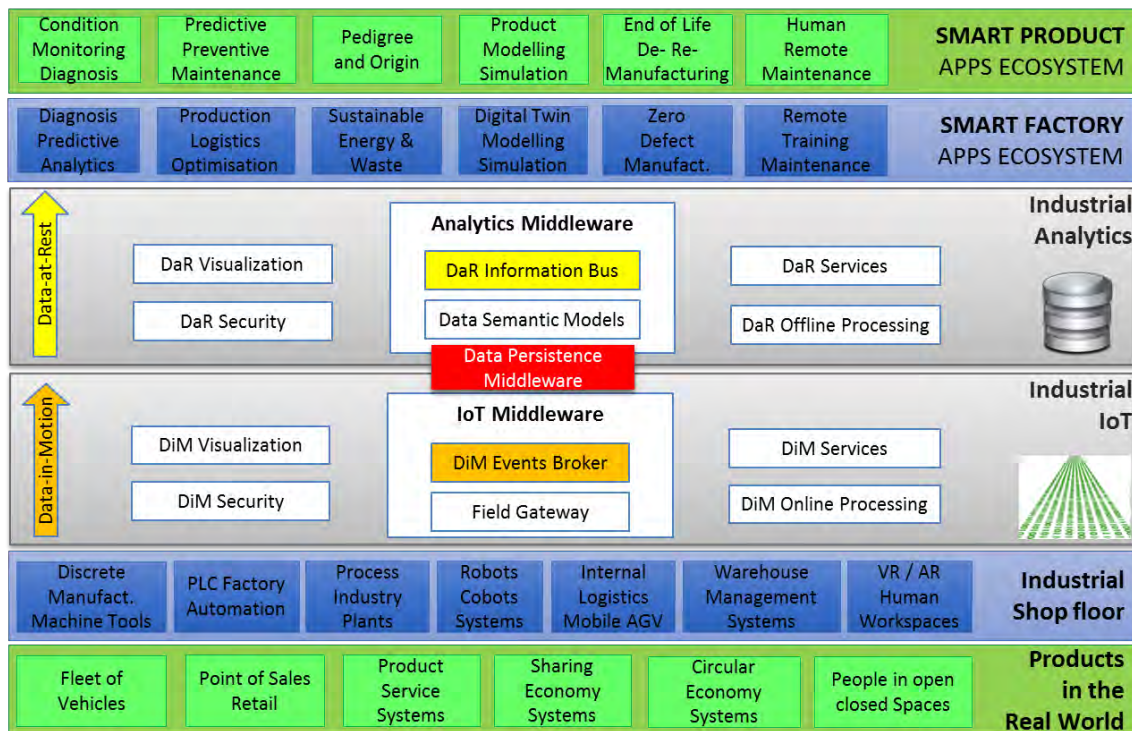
Condition Monitoring Diagnosis

Predictive Preventive Maintenance

Pedigree and Origin

Product Modelling Simulation

End of Life De- Re- Manufacturing

Human Remote Maintenance

SMART PRODUCT APPS ECOSYSTEM

Diagnosis Predictive Analytics

Production Logistics Optimisation

Sustainable Energy & Waste

Digital Twin Modelling Simulation

Zero Defect Manufact.

Remote Training Maintenance

SMART FACTORY APPS ECOSYSTEM

Data-at-Rest

Industrial Analytics

DaR Visualization

DaR Security

Analytics Middleware

DaR Information Bus

Data Semantic Models

DaR Services

DaR Offline Processing

Data Persistence Middleware

Data-in-Motion

Industrial IoT

DiM Visualization

DiM Security

IoT Middleware

DiM Events Broker

Field Gateway

DiM Services

DiM Online Processing

Discrete Manufact. Machine Tools

PLC Factory Automation

Process Industry Plants

Robots Cobots Systems

Internal Logistics Mobile AGV

Warehouse Management Systems

VR / AR Human Workspaces

Industrial Shop floor

Fleet of Vehicles

Point of Sales Retail

Product Service Systems

Sharing Economy Systems

Circular Economy Systems

People in open closed Spaces

Products in the Real World